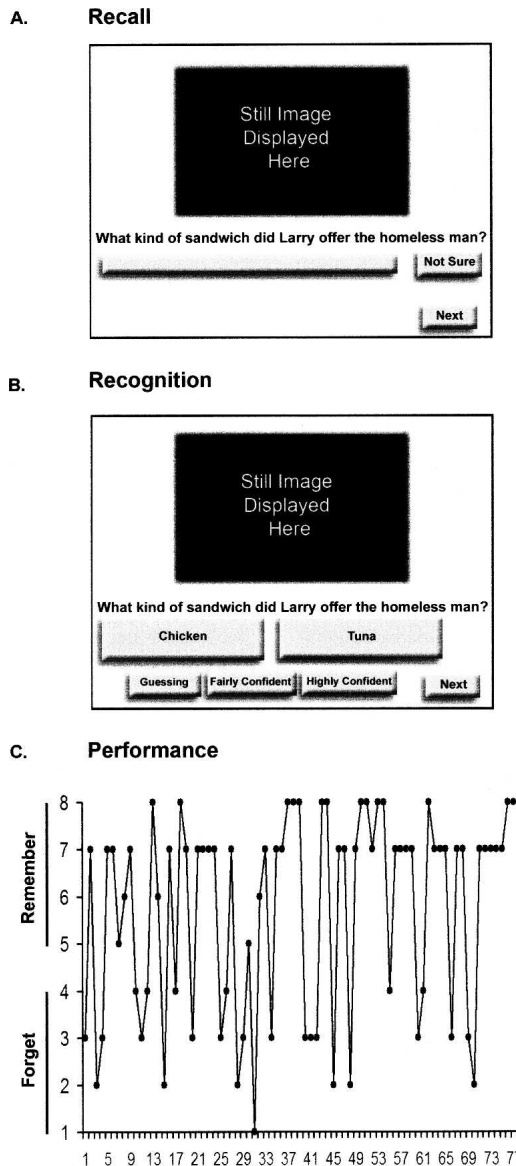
A. Recall

Still Image Displayed Here

What kind of sandwich did Larry offer the homeless man?

Not Sure

Next

B. Recognition

Still Image Displayed Here

What kind of sandwich did Larry offer the homeless man?

Chicken

Tuna

Guessing

Fairly Confident

Highly Confident

Next

C. Performance

Remember

Forget

8
7
6
5
4
3
2
1

1 5 9 13 17 21 25 29 33 37 41 45 49 53 57 61 65 69 73 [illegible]